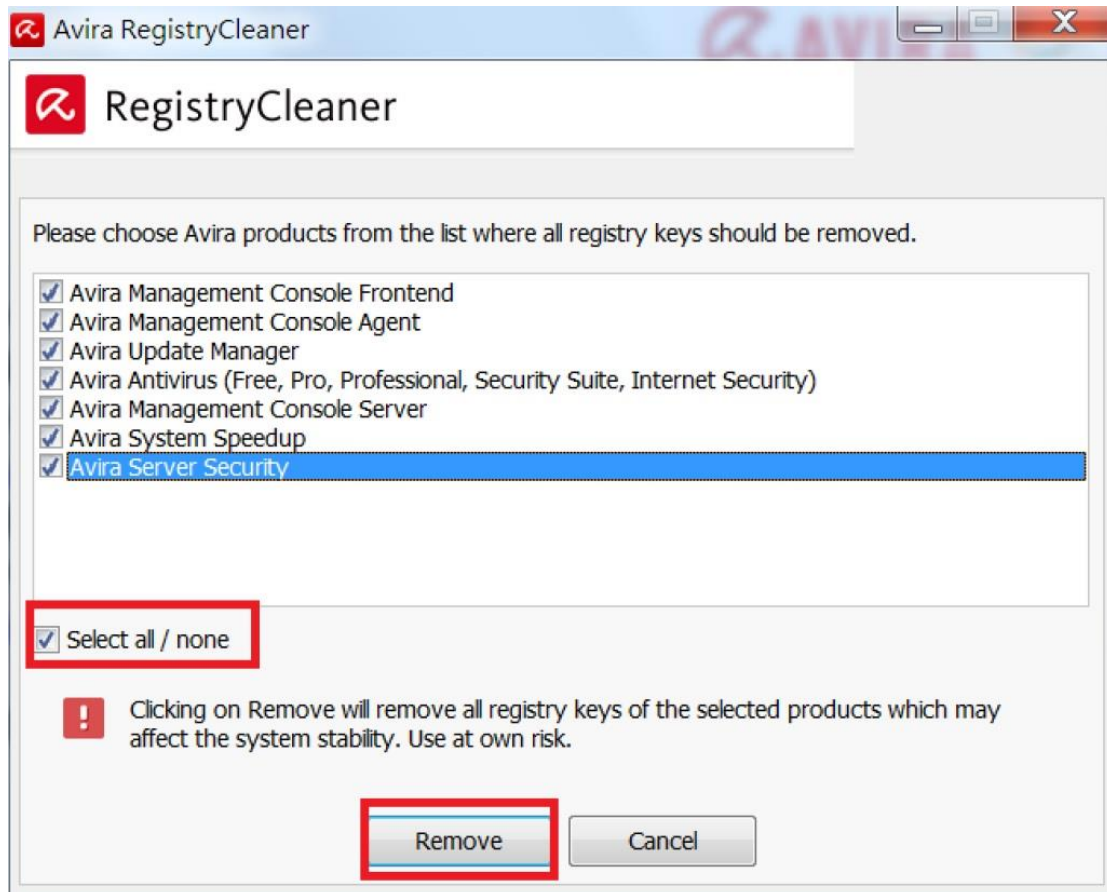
Avira RegistryCleaner

RegistryCleaner

Please choose Avira products from the list where all registry keys should be removed.

Avira Management Console Frontend
Avira Management Console Agent
Avira Update Manager
Avira Antivirus (Free, Pro, Professional, Security Suite, Internet Security)
Avira Management Console Server
Avira System Speedup
Avira Server Security

Select all / none

Clicking on Remove will remove all registry keys of the selected products which may affect the system stability. Use at own risk.

Remove
Cancel